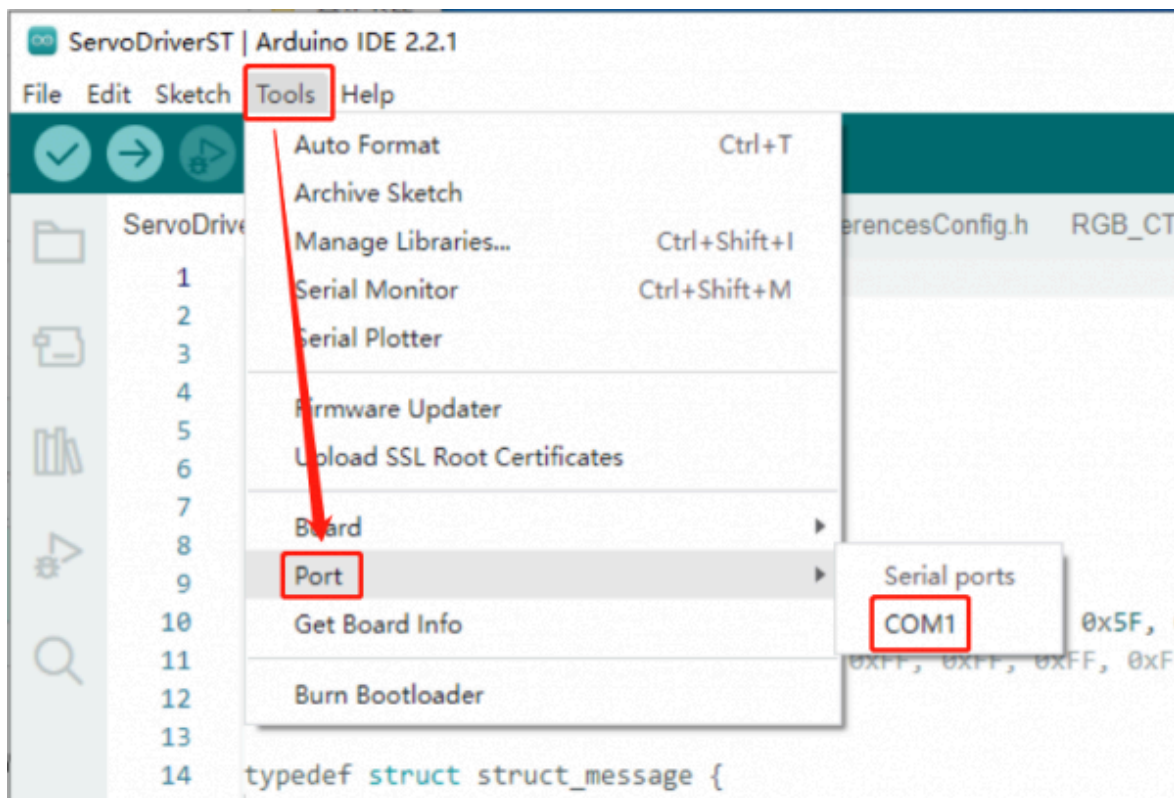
ServoDriverST | Arduino IDE 2.2.1

File Edit Sketch Tools Help

ServoDrive erencesConfig.h RGB_CT

Auto Format Ctrl+T
Archive Sketch
Manage Libraries... Ctrl+Shift+I
Serial Monitor Ctrl+Shift+M
Serial Plotter

Firmware Updater
Upload SSL Root Certificates

Board
Port
Get Board Info

Burn Bootloader

Serial ports
COM1

1
2
3
4
5
6
7
8
9
10 0x5F,
11 0xFF, 0xFF, 0xFF, 0xF
12
13
14 typedef struct struct_message {